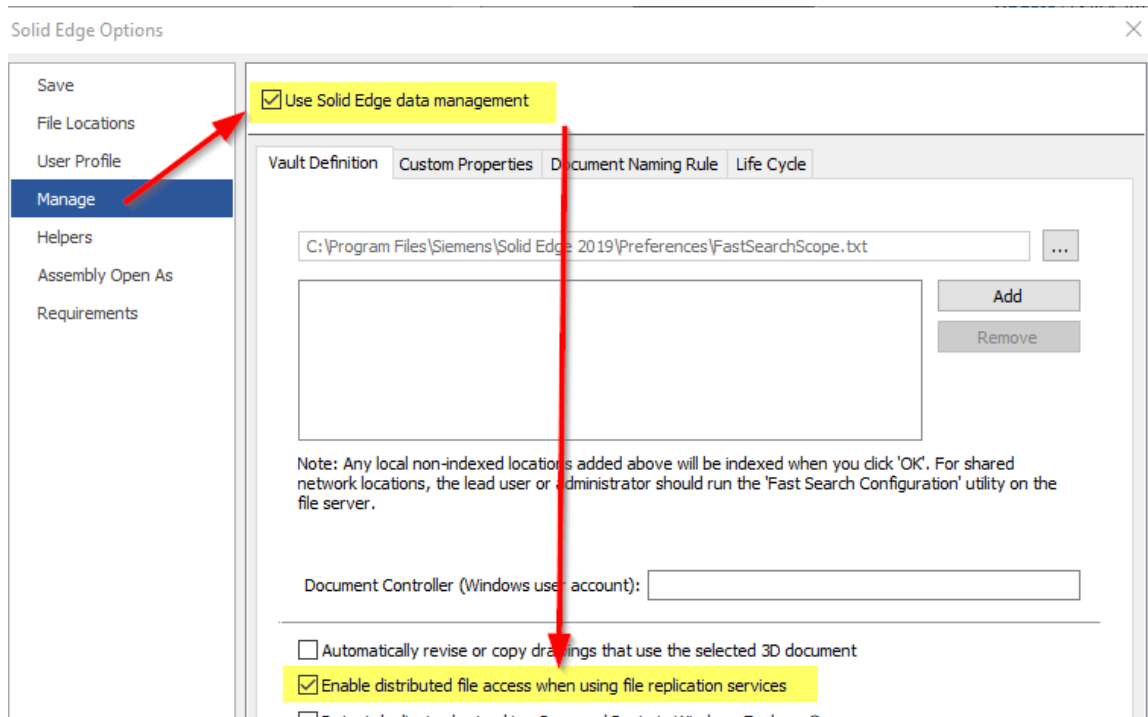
Solid Edge Options

Save
File Locations
User Profile
Manage
Helpers
Assembly Open As
Requirements

Use Solid Edge data management

Vault Definition | Custom Properties | Document Naming Rule | Life Cycle

C:\Program Files\Siemens\Solid Edge 2019\Preferences\FastSearchScope.txt

...

Add

Remove

Note: Any local non-indexed locations added above will be indexed when you click 'OK'. For shared network locations, the lead user or administrator should run the 'Fast Search Configuration' utility on the file server.

Document Controller (Windows user account):

Automatically revise or copy drawings that use the selected 3D document

Enable distributed file access when using file replication services

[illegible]